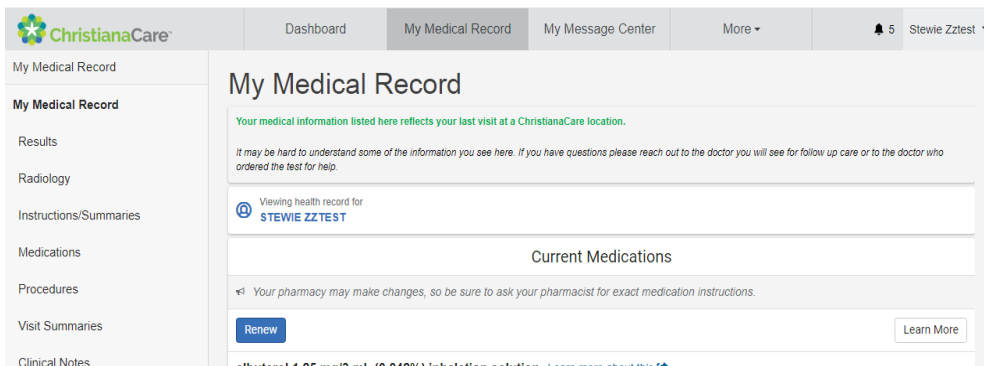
ChristianaCare

Dashboard
My Medical Record
My Message Center
More
5 Stewie Zztest

My Medical Record
My Medical Record
Results
Radiology
Instructions/Summaries
Medications
Procedures
Visit Summaries
Clinical Notes

My Medical Record

Your medical information listed here reflects your last visit at a ChristianaCare location.

It may be hard to understand some of the information you see here. If you have questions please reach out to the doctor you will see for follow up care or to the doctor who ordered the test for help.

Viewing health record for
STEWIE ZZTEST

Current Medications

Your pharmacy may make changes, so be sure to ask your pharmacist for exact medication instructions.

Renew

Learn More

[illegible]